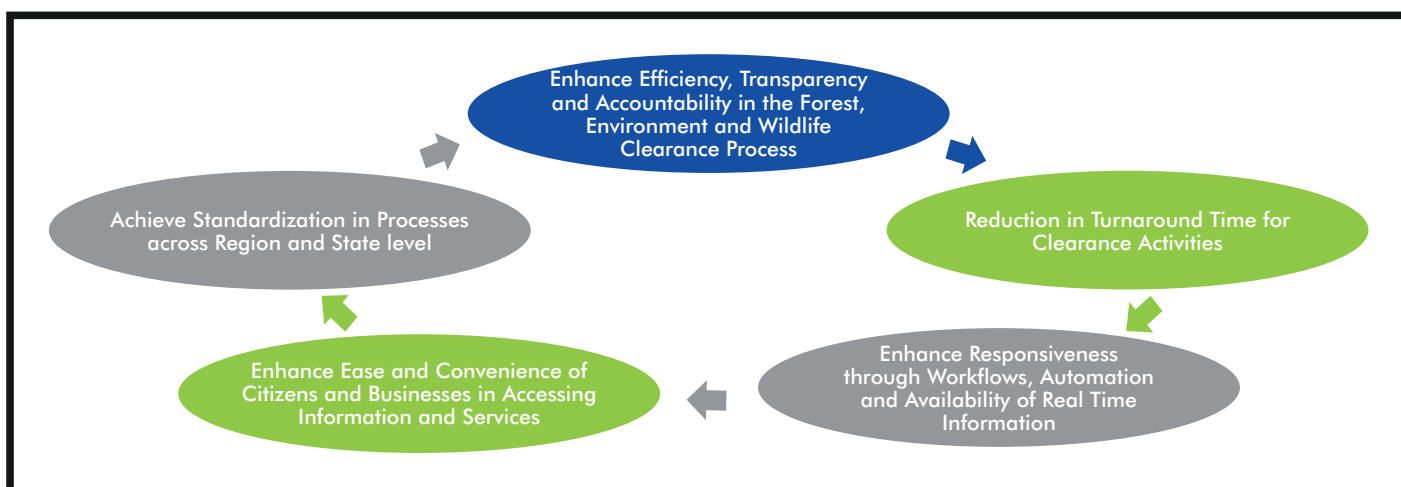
Enhance Efficiency, Transparency and Accountability in the Forest, Environment and Wildlife Clearance Process

Reduction in Turnaround Time for Clearance Activities

Enhance Responsiveness through Workflows, Automation and Availability of Real Time Information

Enhance Ease and Convenience of Citizens and Businesses in Accessing Information and Services

Achieve Standardization in Processes across Region and State level